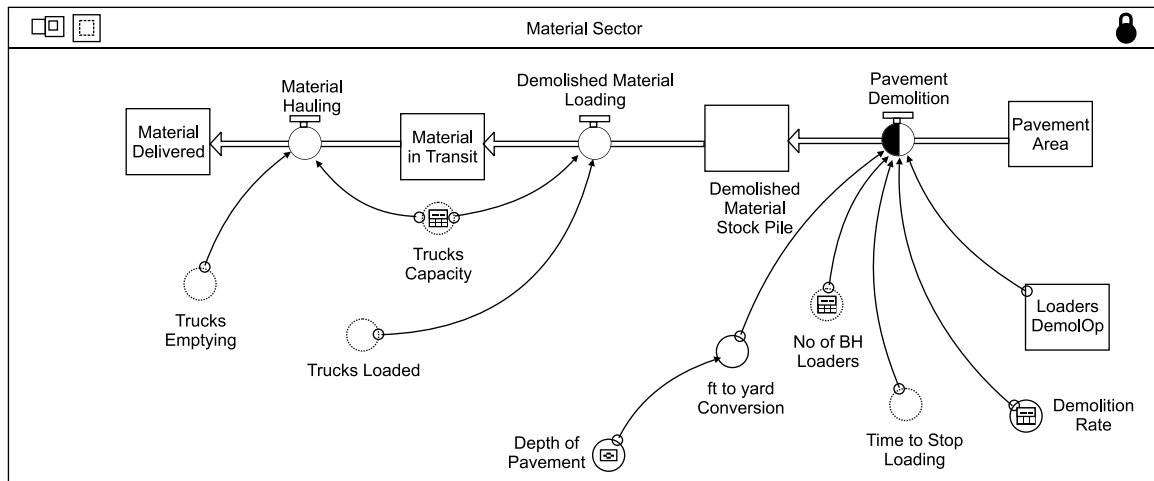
Material Sector

Material Hauling

Demolished Material Loading

Pavement Demolition

Material Delivered

Material in Transit

Pavement Area

Demolished Material Stock Pile

Trucks Capacity

Trucks Emptying

Trucks Loaded

No of BH Loaders

Loaders DemolOp

ft to yard Conversion

Depth of Pavement

Time to Stop Loading

Demolition Rate